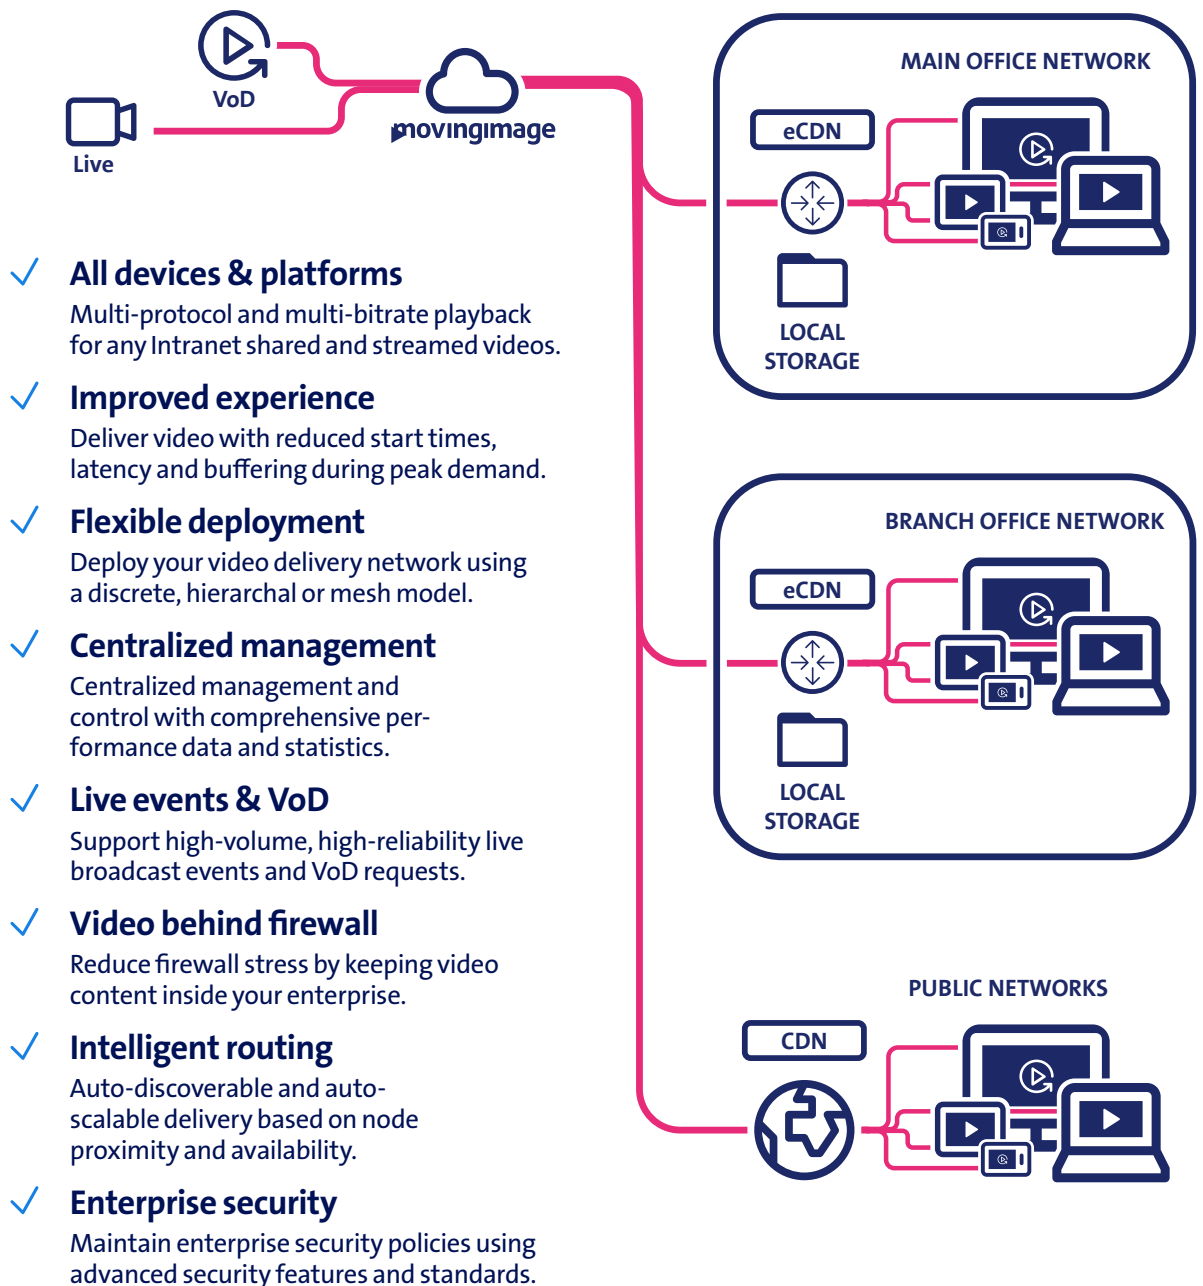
VoD

Live

movingimage

MAIN OFFICE NETWORK

eCDN

LOCAL STORAGE

BRANCH OFFICE NETWORK

eCDN

LOCAL STORAGE

PUBLIC NETWORKS

CDN

All devices & platforms
Multi-protocol and multi-bitrate playback for any Intranet shared and streamed videos.

Improved experience
Deliver video with reduced start times, latency and buffering during peak demand.

Flexible deployment
Deploy your video delivery network using a discrete, hierarchal or mesh model.

Centralized management
Centralized management and control with comprehensive performance data and statistics.

Live events & VoD
Support high-volume, high-reliability live broadcast events and VoD requests.

Video behind firewall
Reduce firewall stress by keeping video content inside your enterprise.

Intelligent routing
Auto-discoverable and auto-scalable delivery based on node proximity and availability.

Enterprise security
Maintain enterprise security policies using advanced security features and standards.